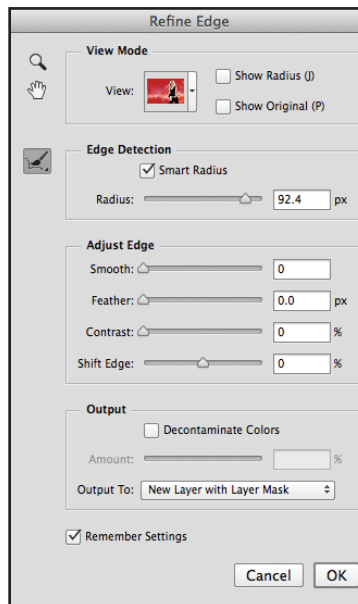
Refine Edge

View Mode

View:

Show Radius (J)

Show Original (P)

Edge Detection

Smart Radius

Radius: 92.4 px

Adjust Edge

Smooth: 0

Feather: 0.0 px

Contrast: 0 %

Shift Edge: 0 %

Output

Decontaminate Colors

Amount: %

Output To: New Layer with Layer Mask

Remember Settings

Cancel OK